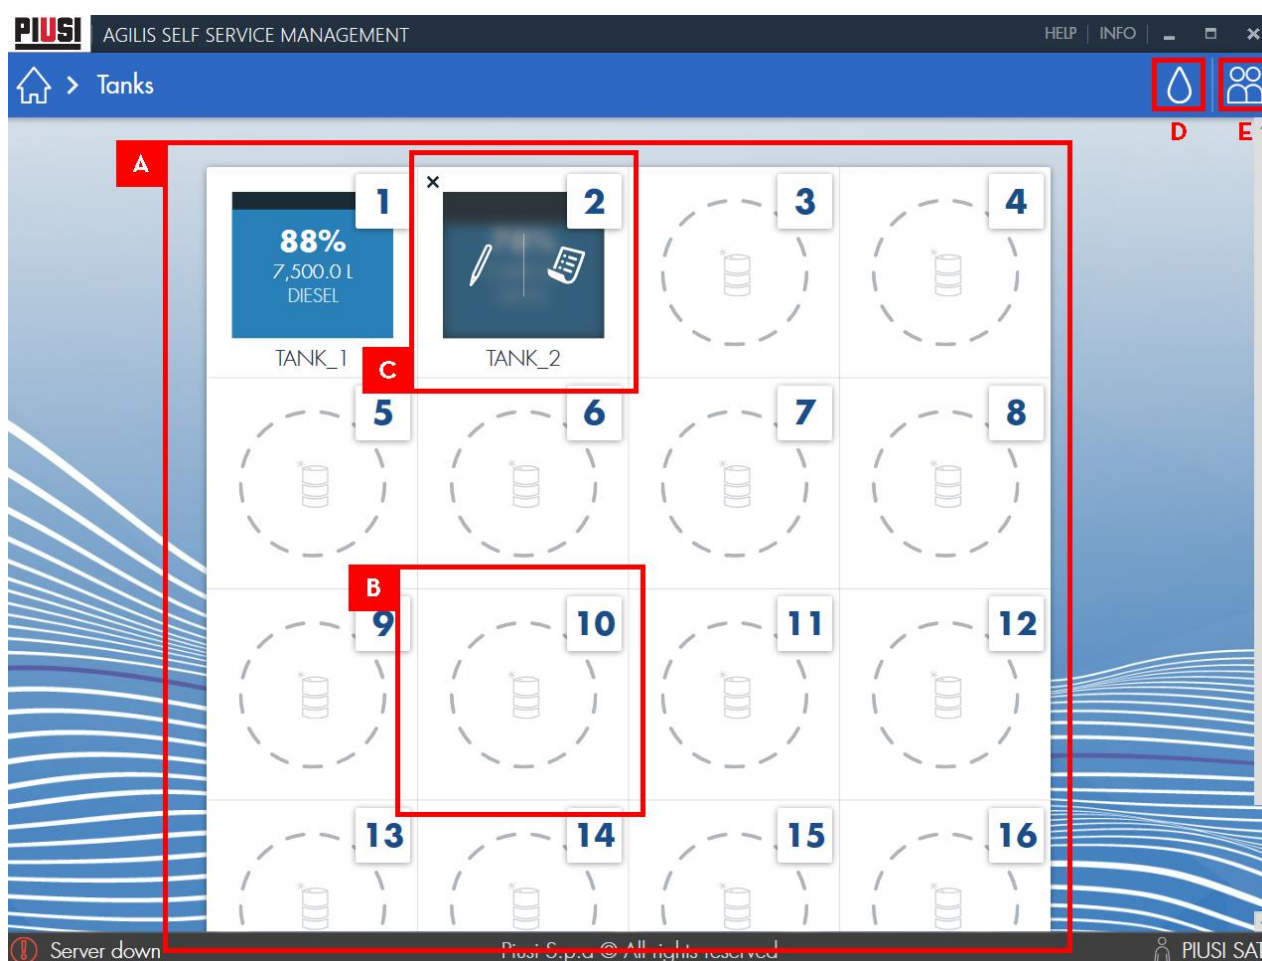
PIUSI AGILIS SELF SERVICE MANAGEMENT

HELP | INFO

Tanks

D E

A

1
88%
7,500.0 L
DIESEL
TANK_1

×
2
TANK_2

C

3

4

5

6

7

8

B

9

10

11

12

13

14

15

16

Server down

Piusi S.p.a © All rights reserved

PIUSI SAT